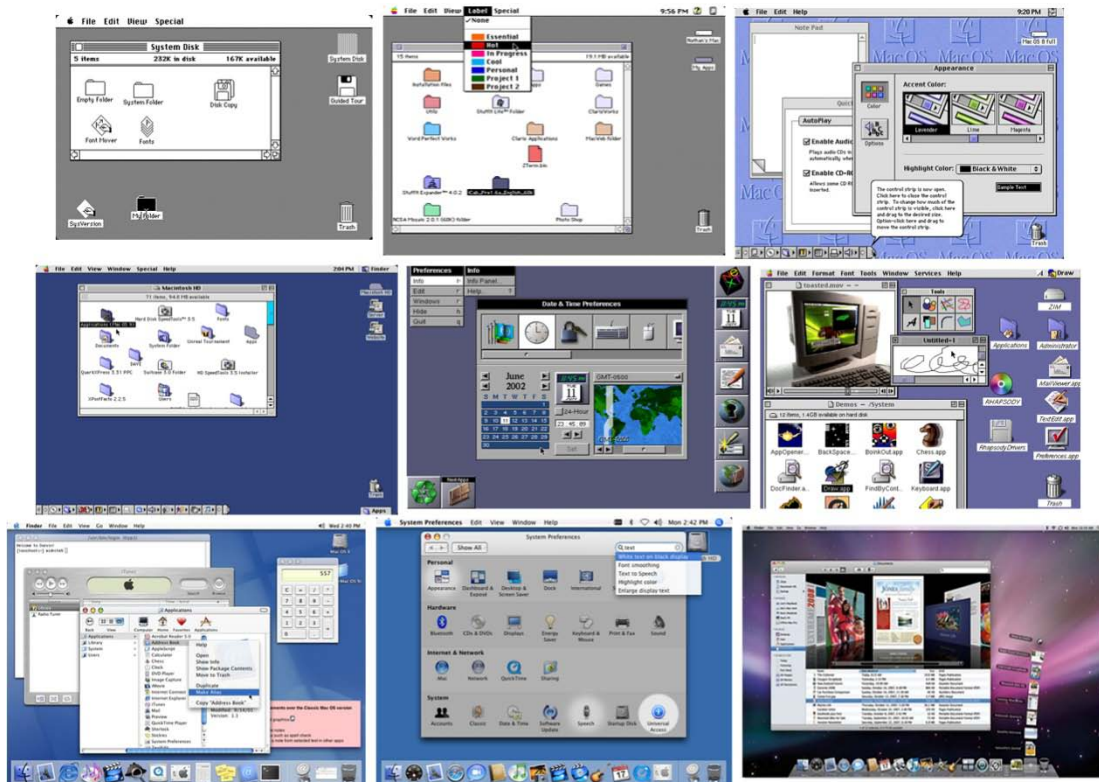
File Edit View Special
System Disk
5 items 232K in disk 167K available
Empty Folder
System Folder
Disk Copy
Font Mover
Fonts
System Disk
Guided Tour
SysVersion
My Folder
Trash

File Edit View Label Special
✓None
Essential
Hot
In Progress
Cool
Personal
Project 1
Project 2
9:56 PM
15 items
19.1 MB available
Installation Files
Utils
Word Perfect Works
Games
ClarisWorks
Claris Applications
MacInk folder
ZTerm
Stuffit Expander 4.0.2
Photo Shop
Trash

File Edit Help
9:20 PM
Note Pad
Appearance
Accent Color:
Lavender
Lime
Magenta
Color
Options
AutoPlay
Enable Audio
Enable CD-ROM
Highlight Color: Black & White
Sample Text
The control strip is now open. Click here to close the control strip. To change how much of the control strip is visible, click here and drag to the desired size. Option-click here and drag to move the control strip.
Trash

File Edit View Window Special Help
2:04 PM
Finder
Macintosh HD
11 items, 94.6 MB available
Applications
Documents
System Folder
Fonts
Apps
Users
Trash

Preferences
Info
Edit
Windows
Hide
Quit
Info
Info Panel...
Help...
Date & Time Preferences
June
2002
S M T W T F S
24-Hour
GMT-0600
Set

File Edit Format Font Tools Window Services Help
Draw
toasted.mov
Tools
Untitled-1
Applications
Administrator
MailViewer.app
RHAPSODY
TextEdit.app
Preferences.app
Demos — /System
12 items, 1.4GB available on hard disk
AppOpener...
BackSpace...
BoinkOut.app
Chess.app
DocFinder.a...
Draw.app
FindByCont...
Keyboard.app
RhapsodyDrivers
Trash

Finder File Edit View Go Window Help
Wed 2:40 PM
Applications
Back View Computer Home Favorites Applications
Applications
Library
System
Users
Acrobat Reader 5.0
Address Book
AppleScript
Calculator
Chess
Clock
DVD Player
Image Capture
iMovie
Internet Connect
Internet Explorer
iTunes
Mail
Preview
QuickTime Player
Sherlock
Stickies
System Preferences
Help
Open
Show Info
Show Package Contents
Move to Trash
Duplicate
Make Alias
Copy "Address Book"
Apps

System Preferences Edit View Window Help
Mon 2:42 PM
System Preferences
Show All
text
White text on black display
Font smoothing
Text to Speech
Highlight color
Enlarge display text
Personal
Appearance
Dashboard & Exposé
Desktop & Screen Saver
Dock
International
Hardware
Bluetooth
CDs & DVDs
Displays
Energy Saver
Keyboard & Mouse
Print & Fax
Sound
Internet & Network
Mac
Network
QuickTime
Sharing
System
Accounts
Classic
Date & Time
Software Update
Speech
Startup Disk
Universal Access